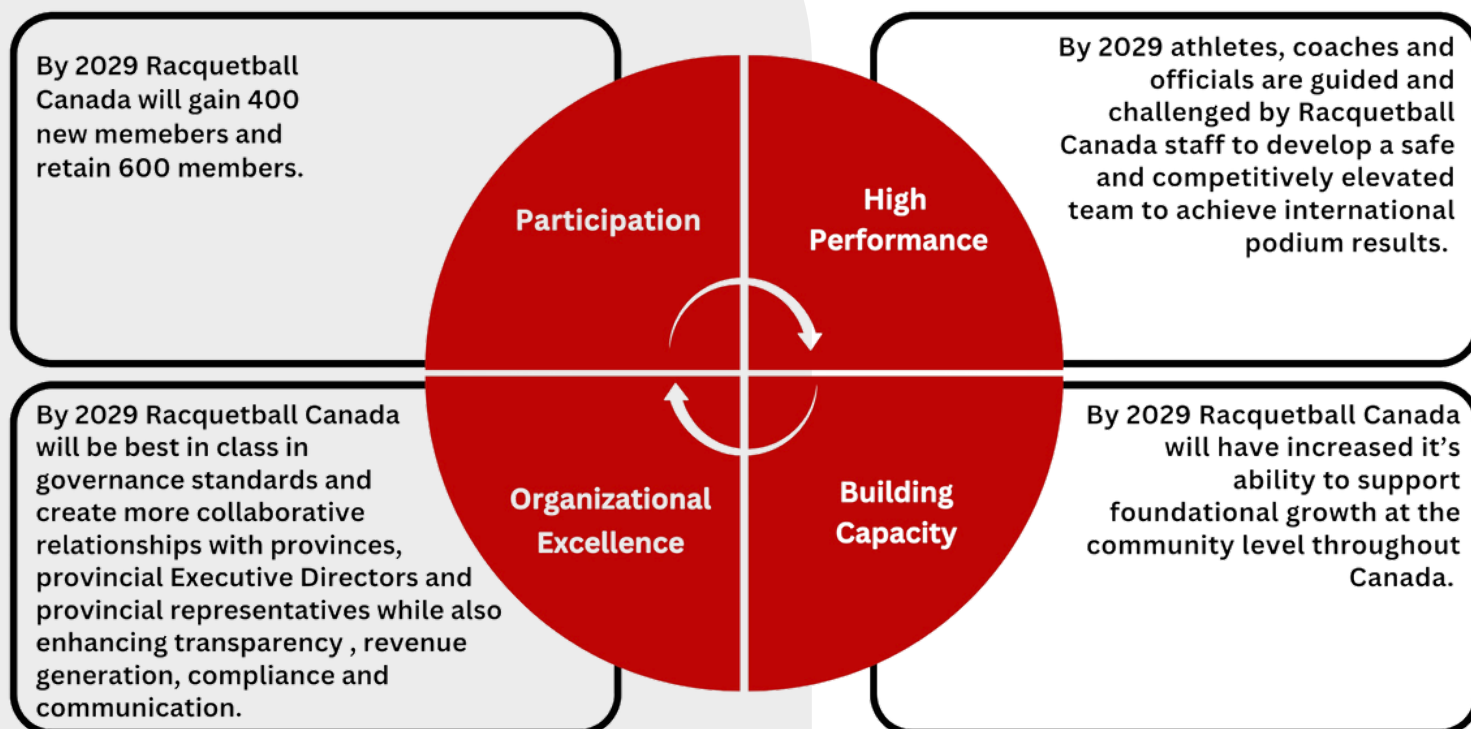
By 2029 Racquetball Canada will gain 400 new memebers and retain 600 members.

Participation

High Performance

By 2029 athletes, coaches and officials are guided and challenged by Racquetball Canada staff to develop a safe and competitively elevated team to achieve international podium results.

By 2029 Racquetball Canada will be best in class in governance standards and create more collaborative relationships with provinces, provincial Executive Directors and provincial representatives while also enhancing transparency , revenue generation, compliance and communication.

Organizational Excellence

Building Capacity

By 2029 Racquetball Canada will have increased it's ability to support foundational growth at the community level throughout Canada.